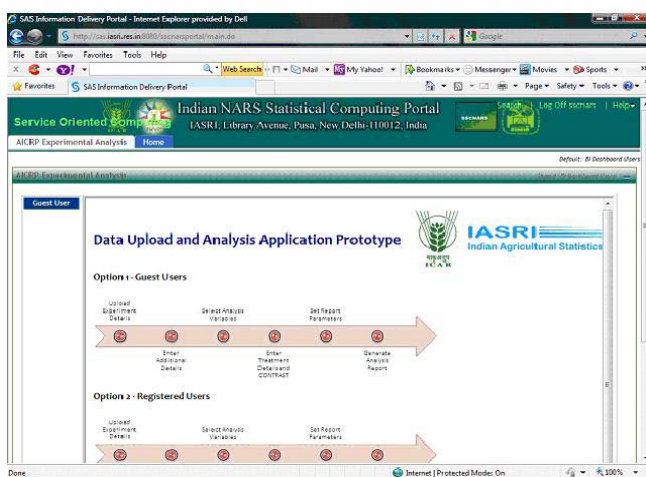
SAS Information Delivery Portal - Internet Explorer provided by Dell

http://sas.iasri.res.in:8080/sscnarsportal/main.do

Google

File Edit View Favorites Tools Help

Web Search

Mail

My Yahoo!

Bookmarks

Messenger

Movies

Sports

Favorites

SAS Information Delivery Portal

Page

Safety

Tools

Service Oriented Computing

Indian NARS Statistical Computing Portal

IASRI, Library Avenue, Pusa, New Delhi-110012, India

SSCNARS

Search

Log Off sscnars | Help

AICRP Experimental Analysis

Home

Default: BI Dashboard Users

AICRP Experimental Analysis

Guest User

Data Upload and Analysis Application Prototype

IASRI

Indian Agricultural Statistics

ICAR

Option 1 - Guest Users

Upload Experiment Details

Select Analysis Variables

Set Report Parameters

Enter Additional Details

Enter Treatment Details and CONTRAST

Generate Analysis Report

Option 2 - Registered Users

Upload Experiment Details

Select Analysis Variables

Set Report Parameters

Done

Internet | Protected Mode: On

100%